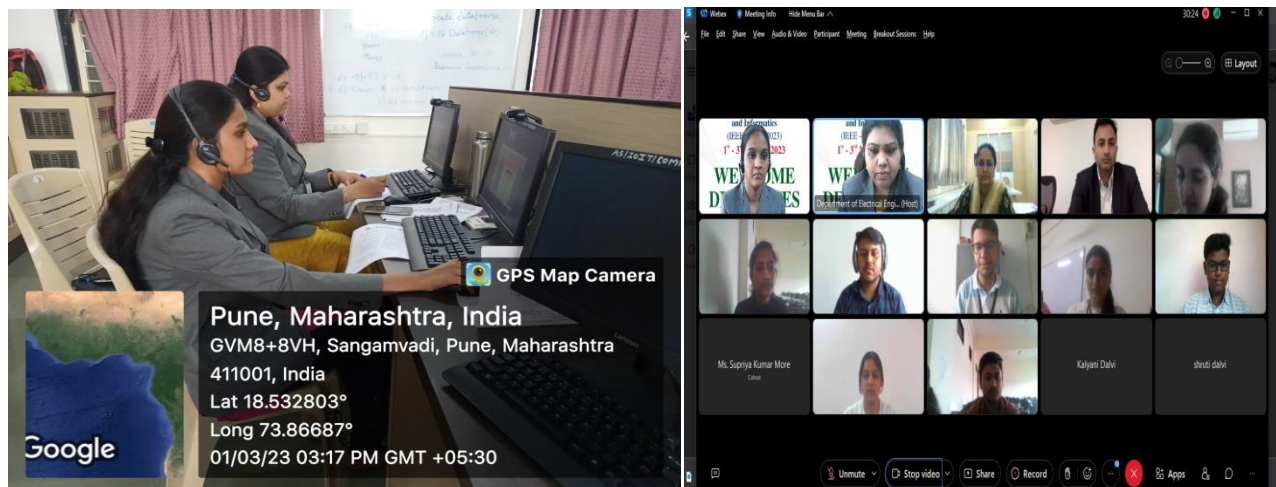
GPS Map Camera

Pune, Maharashtra, India
GVM8+8VH, Sangamvadi, Pune, Maharashtra 411001, India
Lat 18.532803°
Long 73.86687°
01/03/23 03:17 PM GMT +05:30

Google

AS/2021/COM

Webex Meeting Info Hide Menu Bar

30:24

File Edit Share View Audio & Video Participant Meeting Breakout Sessions Help

Layout

and Informatics
(IEEE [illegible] 2023)
1st - 3rd
WELCOME
DE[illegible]ES

Department of Electrical Engi... (Host)

Ms. Supriya Kumar More
Cohost

Kalyani Dalvi

shruti dalvi

Unmute

Stop video

Share

Record

Apps